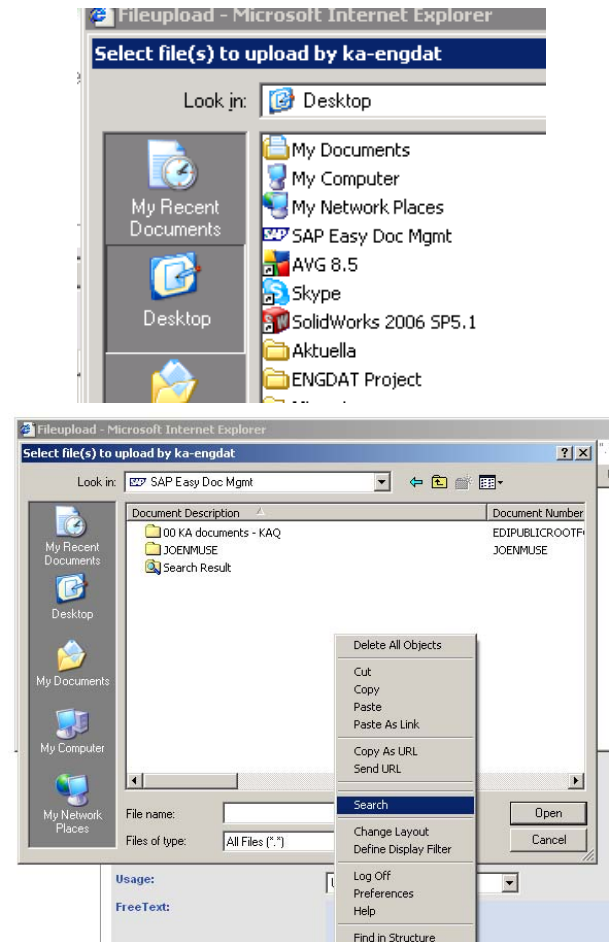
Fileupload - Microsoft Internet Explorer
Select file(s) to upload by ka-engdat
Look in: Desktop
My Recent Documents
Desktop
My Documents
My Computer
My Network Places
SAP Easy Doc Mgmt
AVG 8.5
Skype
SolidWorks 2006 SP5.1
Aktuella
ENGDAT Project
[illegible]

Fileupload - Microsoft Internet Explorer
Select file(s) to upload by ka-engdat
?
X
Look in: SAP Easy Doc Mgmt
My Recent Documents
Desktop
My Documents
My Computer
My Network Places

| Document Description | Document Number |
|---|---|
| 00 KA documents - KAQ | EDIPUBLICROOTF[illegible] |
| JOENMUSE | JOENMUSE |
| Search Result | |

Delete All Objects
Cut
Copy
Paste
Paste As Link
Copy As URL
Send URL
Search
Change Layout
Define Display Filter
Log Off
Preferences
Help
Find in Structure

File name:
Files of type: All Files (*.*)
Open
Cancel
Usage:
FreeText: